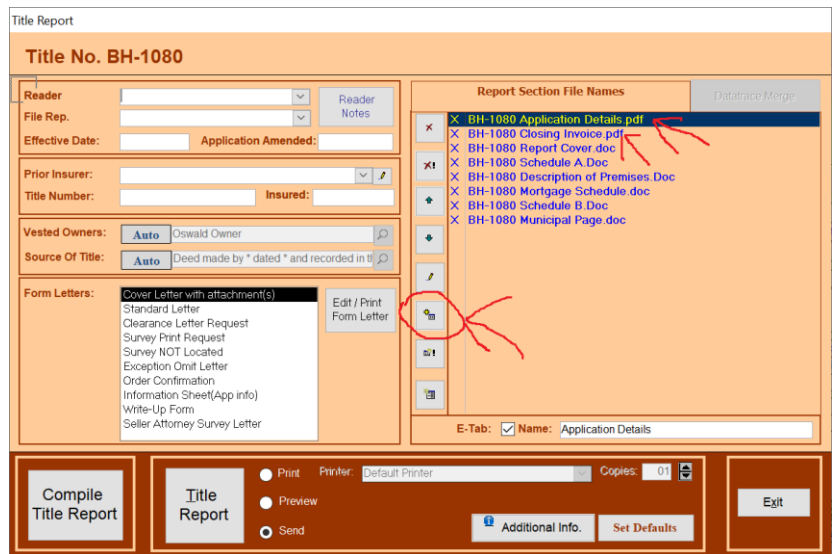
Title Report

Title No. BH-1080

Reader
File Rep.
Effective Date:
Application Amended:
Reader Notes

Prior Insurer:
Title Number:
Insured:

Vested Owners: Auto Oswald Owner
Source Of Title: Auto Deed made by * dated * and recorded in th

Form Letters:
Cover Letter with attachment(s)
Standard Letter
Clearance Letter Request
Survey Print Request
Survey NOT Located
Exception Omit Letter
Order Confirmation
Information Sheet(App info)
Write-Up Form
Seller Attorney Survey Letter
Edit / Print Form Letter

Report Section File Names
Datatrace Merge
X BH-1080 Application Details.pdf
X BH-1080 Closing Invoice.pdf
X BH-1080 Report Cover.doc
X BH-1080 Schedule A.Doc
X BH-1080 Description of Premises.Doc
X BH-1080 Mortgage Schedule.doc
X BH-1080 Schedule B.Doc
X BH-1080 Municipal Page.doc

E-Tab: Name: Application Details

Compile Title Report
Title Report
Print
Preview
Send
Printer: Default Printer
Copies: 01
Additional Info.
Set Defaults
Exit